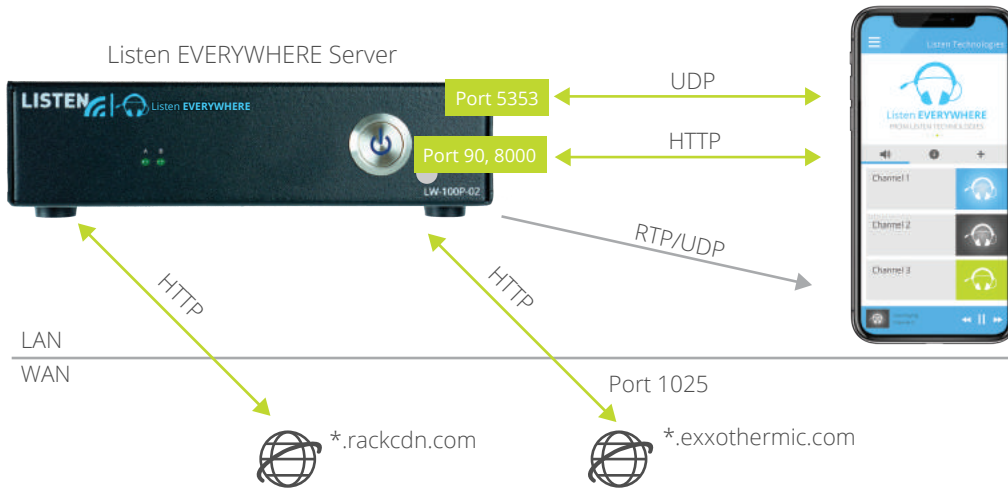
Listen EVERYWHERE Server

LISTEN | Listen EVERYWHERE

A B

LW-100P-02

Port 5353

UDP

Port 90, 8000

HTTP

RTP/UDP

HTTP

HTTP

LAN

WAN

Port 1025

*.rackcdn.com

*.exxothermic.com

Listen Technologies

Listen EVERYWHERE
FROM LISTEN TECHNOLOGIES

Channel 1

Channel 2

Channel 3

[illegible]